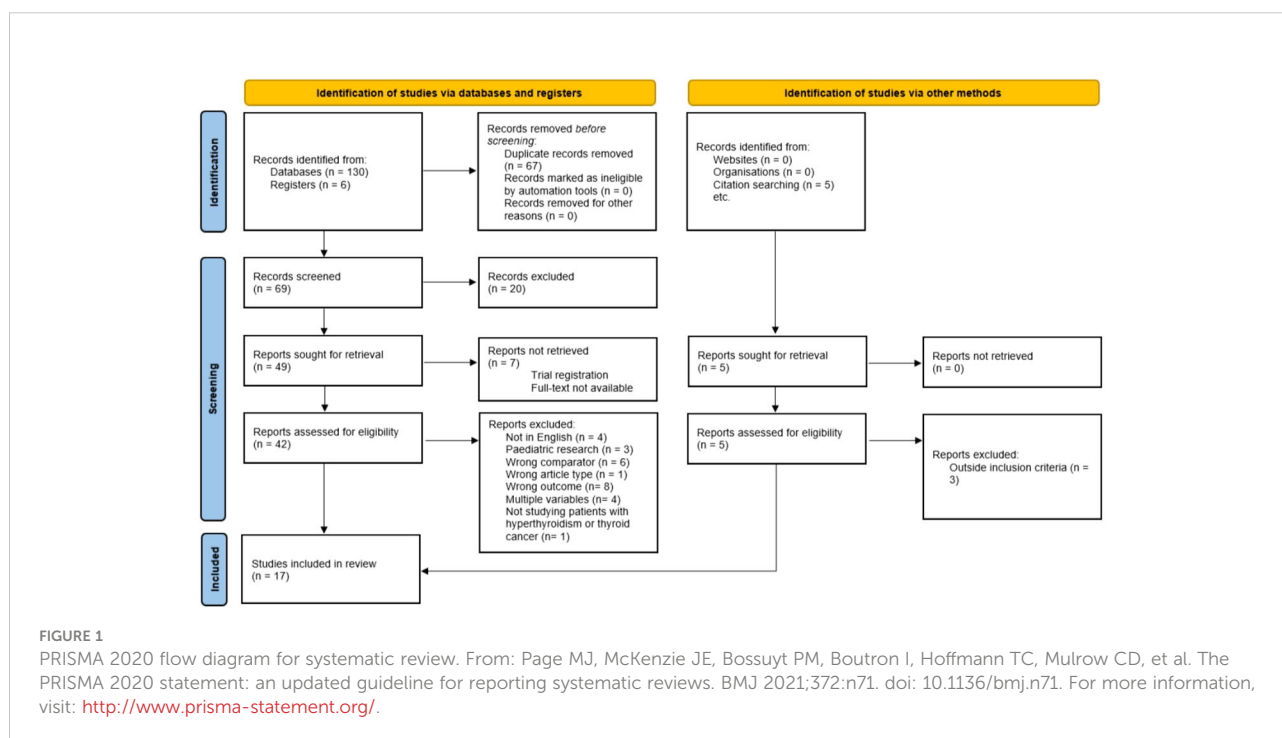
Identification of studies via databases and registers

Identification of studies via other methods

Identification

Records identified from:
Databases (n = 130)
Registers (n = 6)

Records removed *before screening*:
Duplicate records removed (n = 67)
Records marked as ineligible by automation tools (n = 0)
Records removed for other reasons (n = 0)

Records identified from:
Websites (n = 0)
Organisations (n = 0)
Citation searching (n = 5)
etc.

Screening

Records screened
(n = 69)

Records excluded
(n = 20)

Reports sought for retrieval
(n = 49)

Reports not retrieved
(n = 7)
Trial registration
Full-text not available

Reports sought for retrieval
(n = 5)

Reports not retrieved
(n = 0)

Reports assessed for eligibility
(n = 42)

Reports excluded:
Not in English (n = 4)
Paediatric research (n = 3)
Wrong comparator (n = 6)
Wrong article type (n = 1)
Wrong outcome (n = 8)
Multiple variables (n= 4)
Not studying patients with hyperthyroidism or thyroid cancer (n= 1)

Reports assessed for eligibility
(n = 5)

Reports excluded:
Outside inclusion criteria (n = 3)

Included

Studies included in review
(n = 17)

FIGURE 1
PRISMA 2020 flow diagram for systematic review. From: Page MJ, McKenzie JE, Bossuyt PM, Boutron I, Hoffmann TC, Mulrow CD, et al. The PRISMA 2020 statement: an updated guideline for reporting systematic reviews. BMJ 2021;372:n71. doi: 10.1136/bmj.n71. For more information, visit: http://www.prisma-statement.org/.